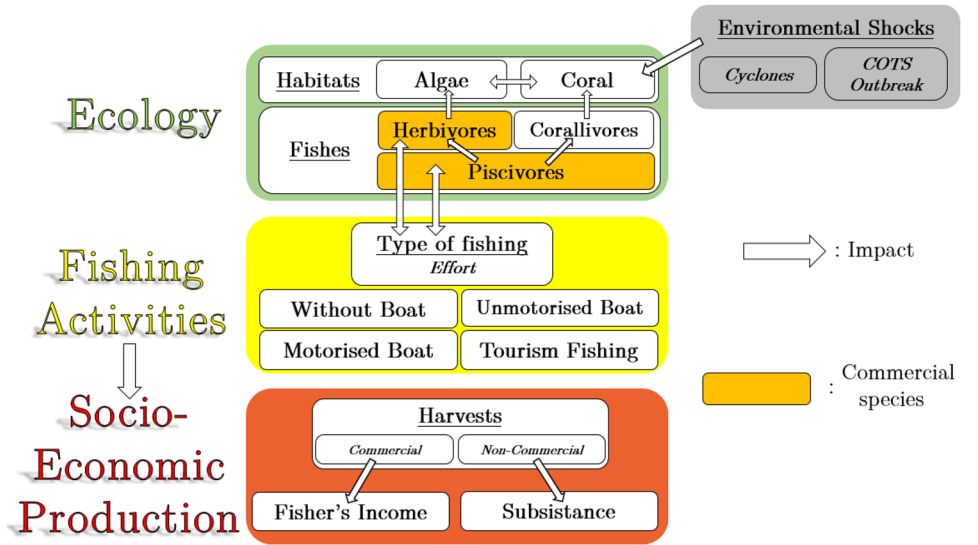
Environmental Shocks

Cyclones

COTS Outbreak

Ecology

Habitats

Algae

Coral

Fishes

Herbivores

Corallivores

Piscivores

Fishing Activities

Type of fishing
Effort

Without Boat

Unmotorised Boat

Motorised Boat

Tourism Fishing

: Impact

: Commercial species

Socio-Economic Production

Harvests

Commercial

Non-Commercial

Fisher's Income

Subsistance